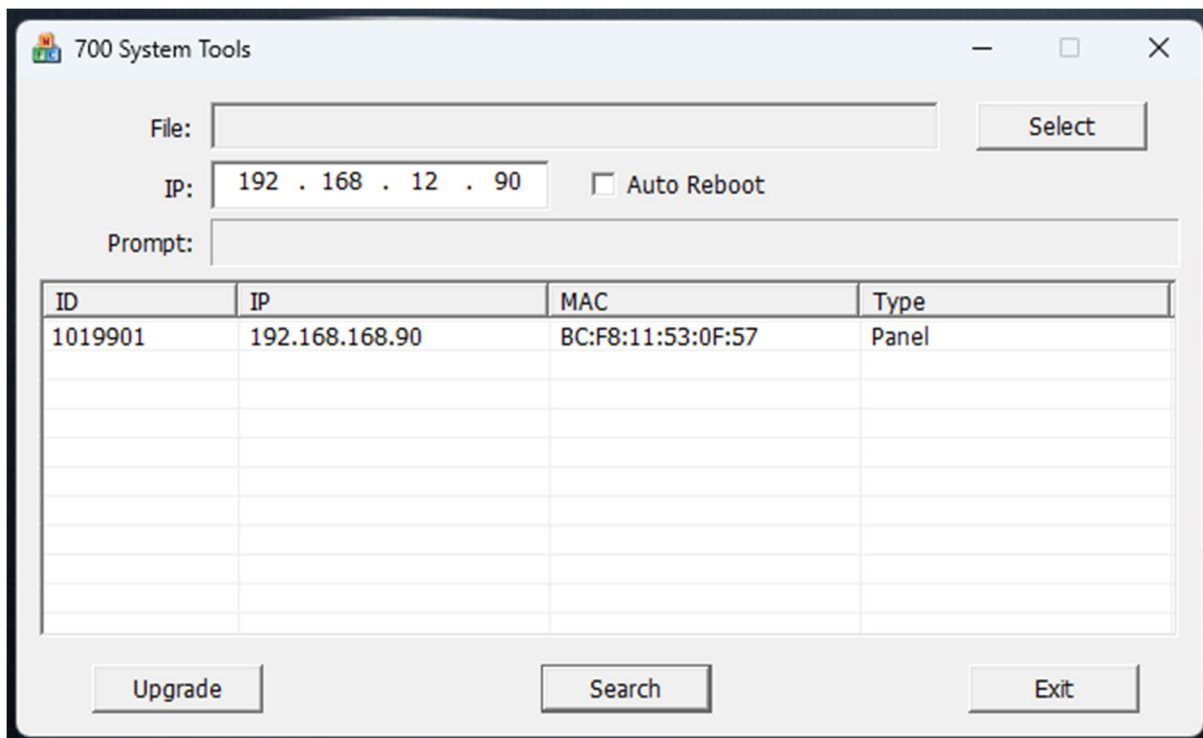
700 System Tools

File:

Select

IP: 192 . 168 . 12 . 90

Auto Reboot

Prompt:

| ID | IP | MAC | Type |
|---|---|---|---|
| 1019901 | 192.168.168.90 | BC:F8:11:53:0F:57 | Panel |

Upgrade

Search

Exit